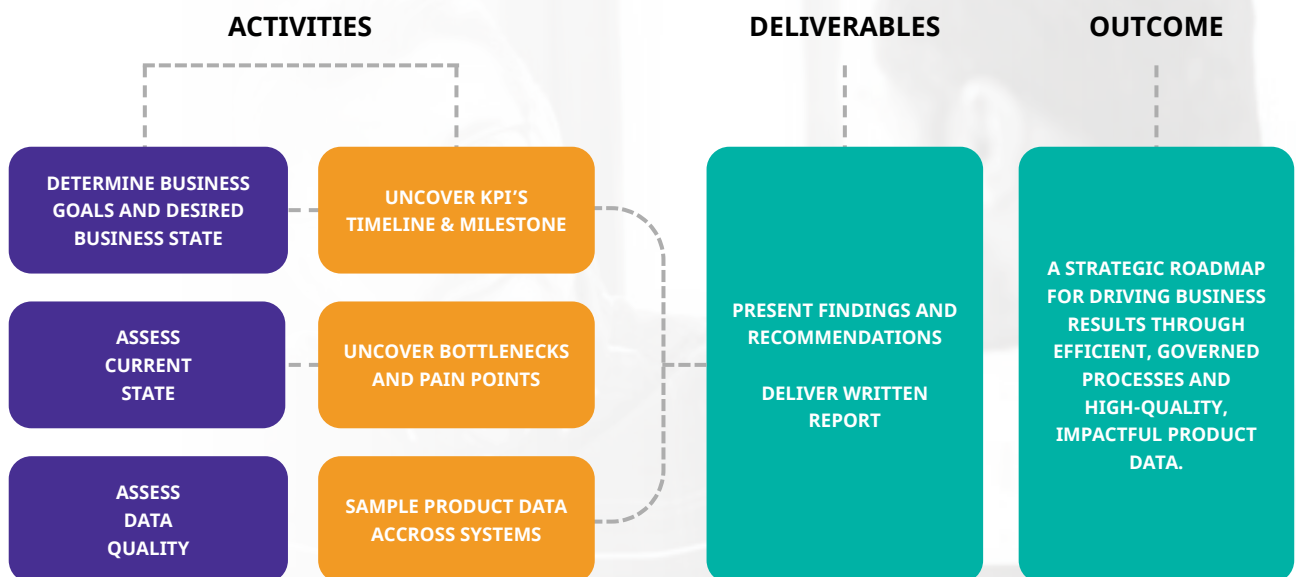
ACTIVITIES

DELIVERABLES

OUTCOME

DETERMINE BUSINESS GOALS AND DESIRED BUSINESS STATE

UNCOVER KPI'S TIMELINE & MILESTONE

ASSESS CURRENT STATE

UNCOVER BOTTLENECKS AND PAIN POINTS

ASSESS DATA QUALITY

SAMPLE PRODUCT DATA ACCROSS SYSTEMS

PRESENT FINDINGS AND RECOMMENDATIONS

DELIVER WRITTEN REPORT

A STRATEGIC ROADMAP FOR DRIVING BUSINESS RESULTS THROUGH EFFICIENT, GOVERNED PROCESSES AND HIGH-QUALITY, IMPACTFUL PRODUCT DATA.